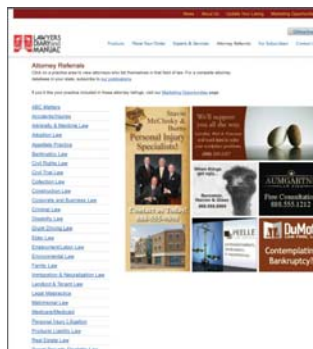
Home | About Us | Update Your Listing | Marketing Opportunities

LAWYERS DIARY AND MANUAL

Products | Place Your Order | Experts & Services | Attorney Referrals | For Subscribers | Contact

Attorney Referrals

Click on a practice area to view attorneys who list themselves in that field of law. For a complete attorney database in your state, subscribe to our publications.

If you'd like your practice included in these attorney listings, visit our Marketing Opportunities page.

ABC Matters
Accidents/Injuries
Admiralty & Maritime Law
Adoption Law
Appellate Practice
Bankruptcy Law
Civil Rights Law
Collection Law
Construction Law
Corporate and Business Law
Criminal Law
Disability Law
Drunk Driving Law
Elder Law
Employment/Labor Law
Environmental Law
Family Law
Immigration & Naturalization Law
Landlord & Tenant Law
Legal Malpractice
Matrimonial Law
Medicare/Medicaid
Personal Injury Litigation
Products Liability Law
Real Estate Law
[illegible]

Stevens McClosky & Burns
Personal Injury Specialists!

Contact us Today!
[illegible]

We'll support you all the way
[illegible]

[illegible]

AUSGARTEN
Free Consultation
888.555.1212

DuMo
Contemplati
Bankruptcy?

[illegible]